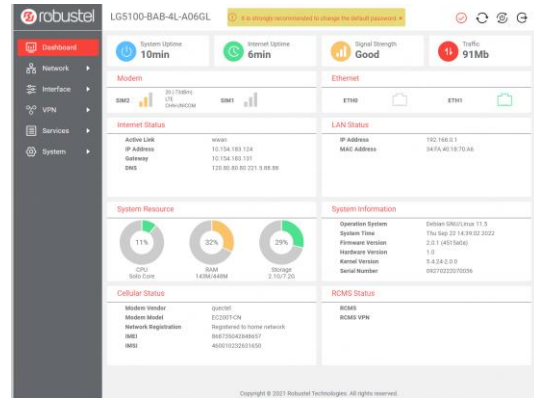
robustel

LG5100-BAB-4L-A06GL

It is strongly recommended to change the default password ×

Dashboard
Network
Interface
VPN
Services
System

System Uptime
10min

Internet Uptime
6min

Signal Strength
Good

Traffic
91Mb

Modem

SIM2 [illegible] LTE CHN-UNICOM

SIM1

Ethernet

ETH0

ETH1

Internet Status

| | |
|---|---|
| Active Link | wwan |
| IP Address | 10.154.183.124 |
| Gateway | 10.154.183.131 |
| DNS | 120.80.80.80 221.5.88.88 |

LAN Status

| | |
|---|---|
| IP Address | 192.168.0.1 |
| MAC Address | 34:FA:40:18:70:A6 |

System Resource

11%
CPU
Solo Core

32%
RAM
145M/448M

29%
Storage
2.1G/7.2G

System Information

| | |
|---|---|
| Operation System | Debian GNU/Linux 11.5 |
| System Time | Thu Sep 22 14:39:02 2022 |
| Firmware Version | 2.0.1 (451Sada) |
| Hardware Version | 1.0 |
| Kernel Version | 5.4.24-2.0.0 |
| Serial Number | 09270222070056 |

Cellular Status

| | |
|---|---|
| Modem Vendor | quectel |
| Modem Model | EC20ET-CN |
| Network Registration | Registered to home network |
| IMEI | 868735042848657 |
| IMSI | 460010232631650 |

RCMS Status

| | |
|---|---|
| RCMS | |
| RCMS VPN | |

Copyright © 2021 Robustel Technologies. All rights reserved.